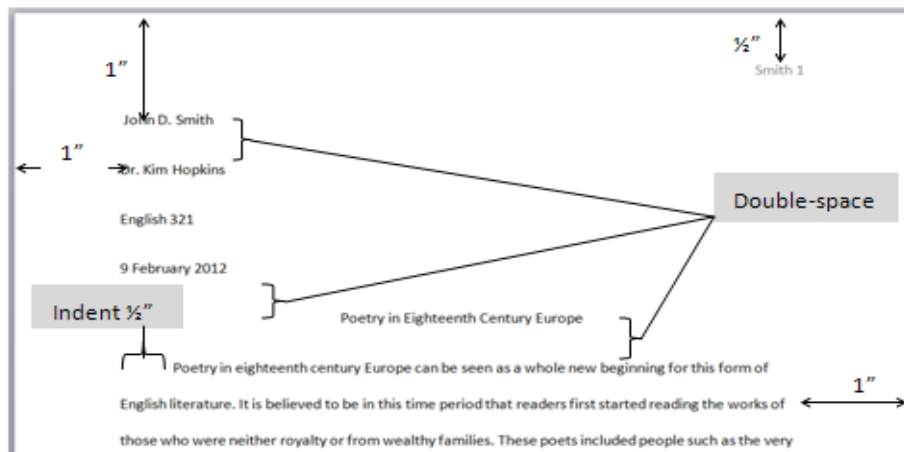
1"

½"

Smith 1

John D. Smith

1"

Dr. Kim Hopkins

Double-space

English 321

9 February 2012

Indent ½"

Poetry in Eighteenth Century Europe

Poetry in eighteenth century Europe can be seen as a whole new beginning for this form of English literature. It is believed to be in this time period that readers first started reading the works of those who were neither royalty or from wealthy families. These poets included people such as the very

1"